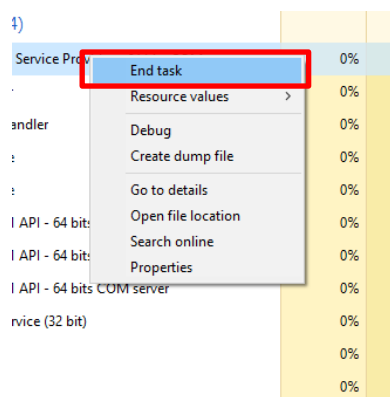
4)

Service Prov

andler

e

e

l API - 64 bits

l API - 64 bits

l API - 64 bits COM server

rvice (32 bit)

End task
Resource values >
Debug
Create dump file
Go to details
Open file location
Search online
Properties

0%
0%
0%
0%
0%
0%
0%
0%
0%